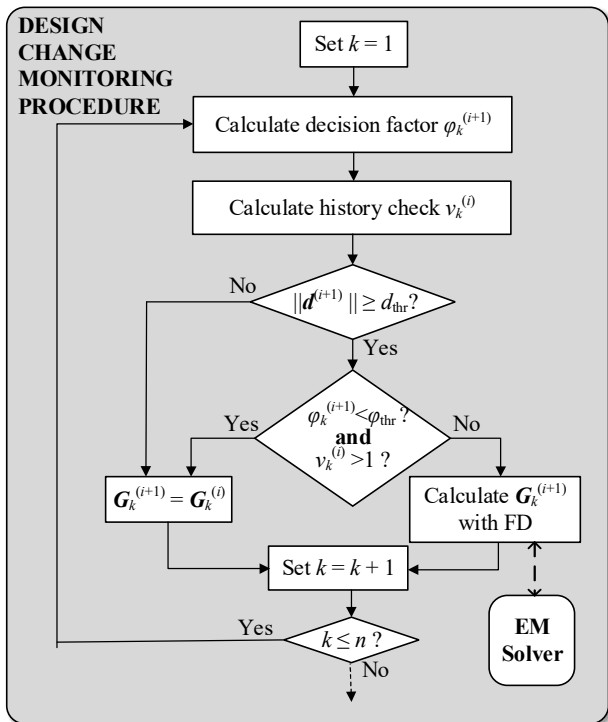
DESIGN CHANGE MONITORING PROCEDURE

Set $k = 1$

Calculate decision factor $\varphi_k^{(i+1)}$

Calculate history check $v_k^{(i)}$

No

$||\boldsymbol{d}^{(i+1)}|| \geq d_{\text{thr}}$?

Yes

Yes

$\varphi_k^{(i+1)} < \varphi_{\text{thr}}$ ?
and
$v_k^{(i)} > 1$ ?

No

$\boldsymbol{G}_k^{(i+1)} = \boldsymbol{G}_k^{(i)}$

Calculate $\boldsymbol{G}_k^{(i+1)}$ with FD

Set $k = k + 1$

EM Solver

Yes

$k \leq n$ ?

No